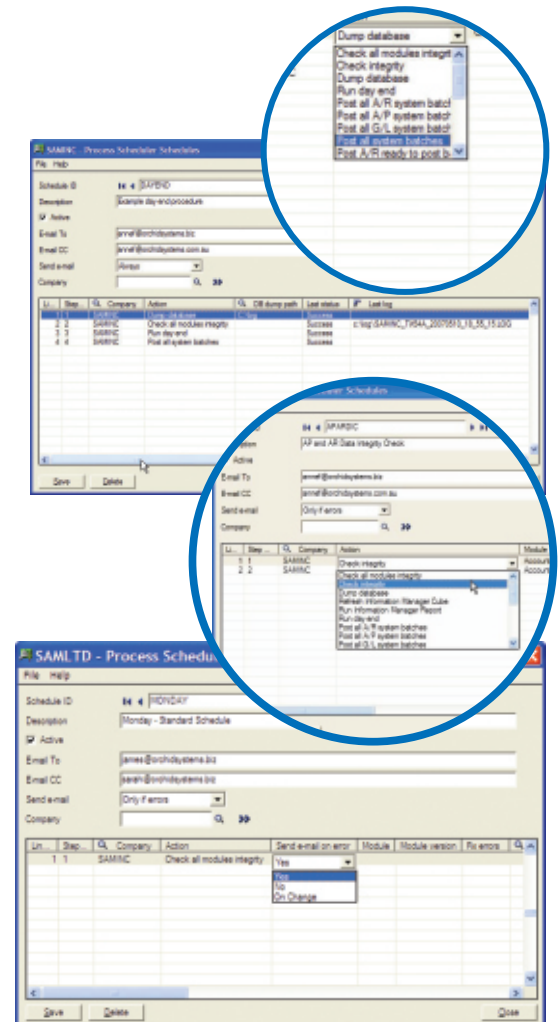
Dump database
Check all modules integrity
Check integrity
Dump database
Run day end
Post all A/R system batch
Post all A/P system batch
Post all G/L system batch
Post all system batches
Post A/R ready to post b

SAMINC - Process Scheduler Schedules
File Help
Schedule ID DAYEND
Description Example day-end procedure
Active
Email To annef@orchidsystems.biz
Email CC annef@orchidsystems.com.au
Send e-mail Always
Company

| Li... | Step... | Company | Action | DB dump path | Last status | Last log |
|---|---|---|---|---|---|---|
| 1 | 1 | SAMINC | Dump database | C:\log | Success | |
| 2 | 2 | SAMINC | Check all modules integrity | | Success | c:\log\SAMINC_TWSAA_20070510_10_55_15.LOG |
| 3 | 3 | SAMINC | Run day end | | Success | |
| 4 | 4 | SAMINC | Post all system batches | | Success | |

Save Delete

Scheduler Schedules
SPARSIC
AP and AR Data Integrity Check
Active
Email To annef@orchidsystems.biz
Email CC annef@orchidsystems.com.au
Send e-mail Only if errors
Company

| Li... | Step... | Company | Action | Module |
|---|---|---|---|---|
| 1 | 1 | SAMINC | Check integrity | Account |
| 2 | 2 | SAMINC | | Account |

Check all modules integrity
Check integrity
Dump database
Refresh Information Manager Cube
Run Information Manager Report
Run day end
Post all A/R system batches
Post all A/P system batches
Post all G/L system batches

SAMLTD - Process Schedu
File Help
Schedule ID MONDAY
Description Monday - Standard Schedule
Active
Email To james@orchidsystems.biz
Email CC sarah@orchidsystems.biz
Send e-mail Only if errors
Company

| Li... | Step... | Company | Action | Send e-mail on error | Module | Module version | Fix errors |
|---|---|---|---|---|---|---|---|
| 1 | 1 | SAMINC | Check all modules integrity | Yes | | | |

Yes
No
On Change

Save Delete Close